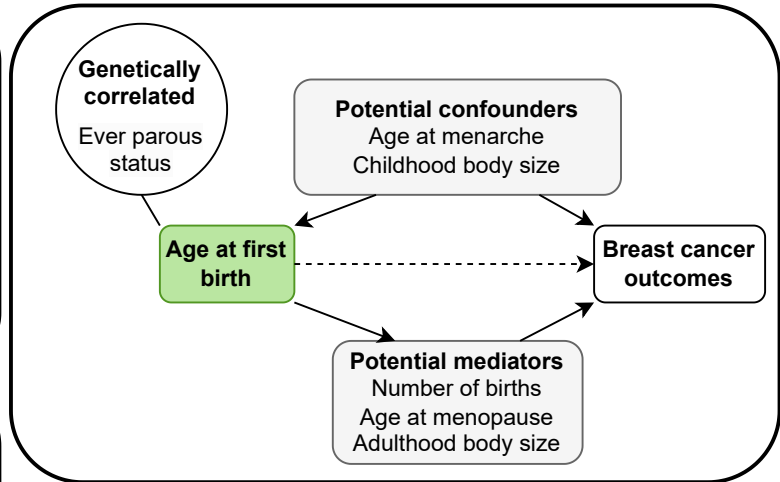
Genetically correlated
Ever parous status

Potential confounders
Age at menarche
Childhood body size

Age at first birth

Breast cancer outcomes

Potential mediators
Number of births
Age at menopause
Adulthood body size